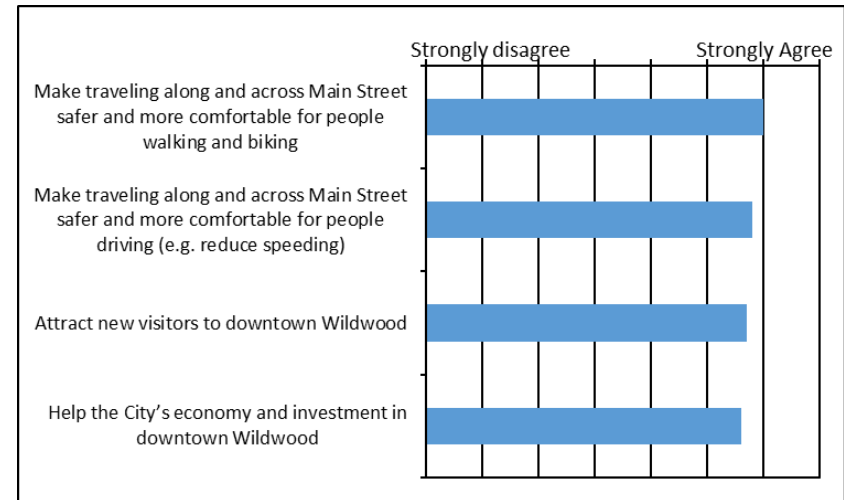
Strongly disagree

Strongly Agree

Make traveling along and across Main Street safer and more comfortable for people walking and biking

Make traveling along and across Main Street safer and more comfortable for people driving (e.g. reduce speeding)

Attract new visitors to downtown Wildwood

Help the City's economy and investment in downtown Wildwood